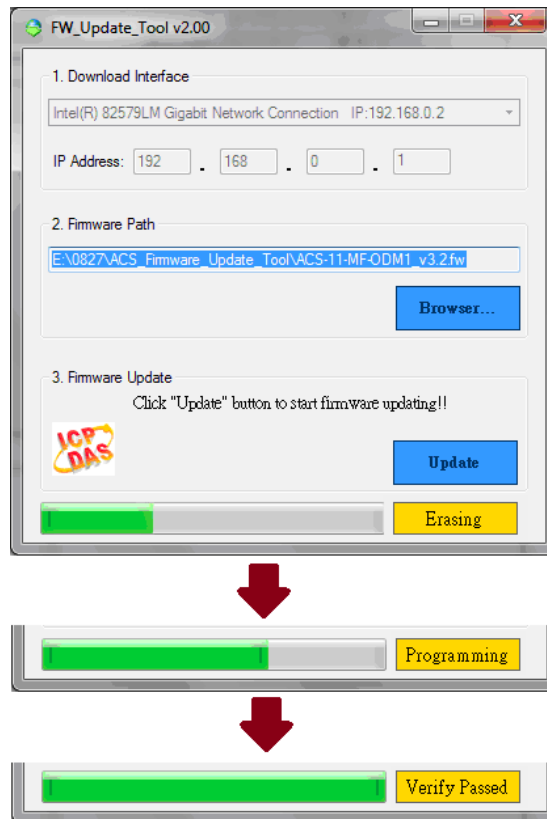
FW_Update_Tool v2.00

1. Download Interface

Intel(R) 82579LM Gigabit Network Connection IP:192.168.0.2

IP Address: 192 . 168 . 0 . 1

2. Firmware Path

E:\0827\ACS_Firmware_Update_Tool\ACS-11-MF-ODM1_v3.2.fw

Browser...

3. Firmware Update

Click "Update" button to start firmware updating!!

ICP DAS

Update

Erasing

Programming

Verify Passed